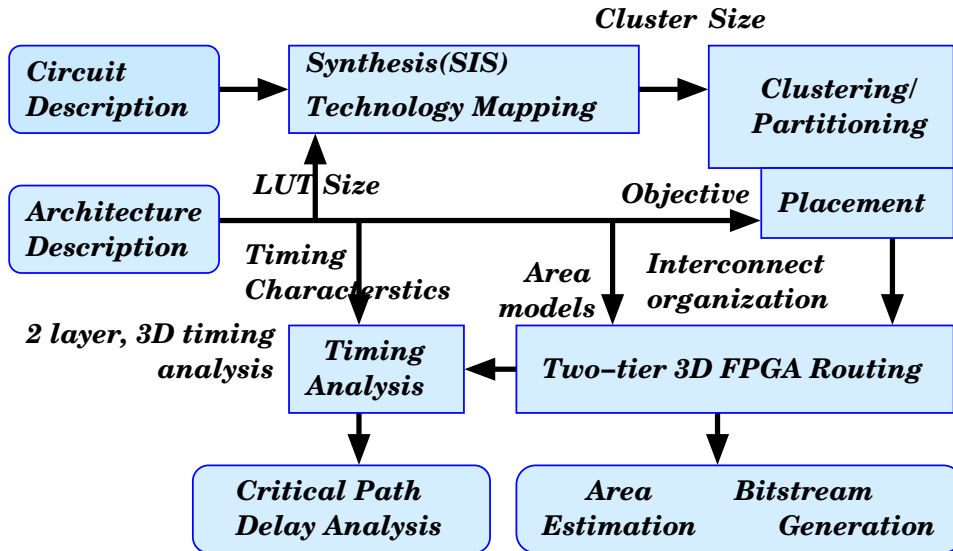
Cluster Size

Circuit Description

Synthesis(SIS)
Technology Mapping

Clustering/ Partitioning

LUT Size

Architecture Description

Objective

Placement

Timing Characterstics

Area models

Interconnect organization

2 layer, 3D timing analysis

Timing Analysis

Two–tier 3D FPGA Routing

Critical Path Delay Analysis

Area Estimation

Bitstream Generation